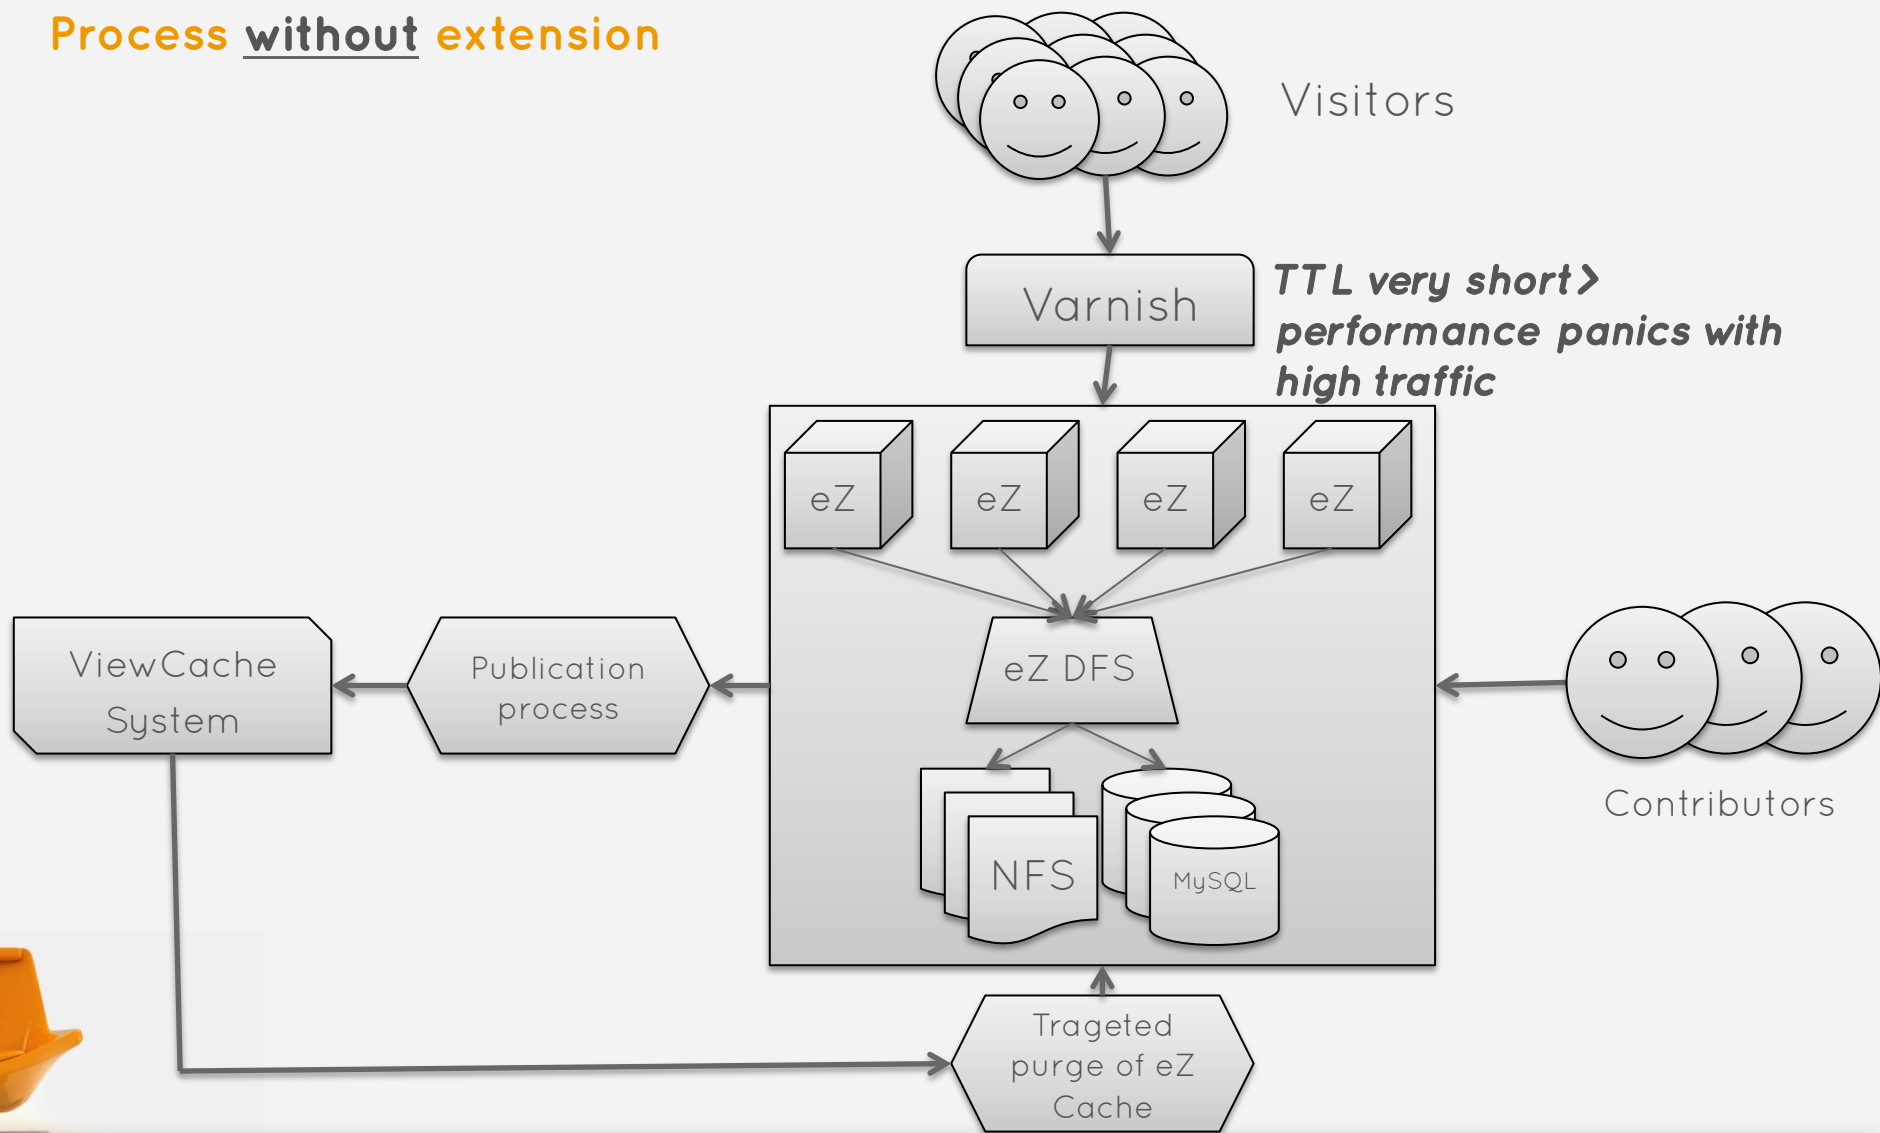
Process without extension

Visitors

Varnish

TTL very short > performance panics with high traffic

eZ

eZ

eZ

eZ

eZ DFS

NFS

MySQL

ViewCache System

Publication process

Contributors

Trageted purge of eZ Cache